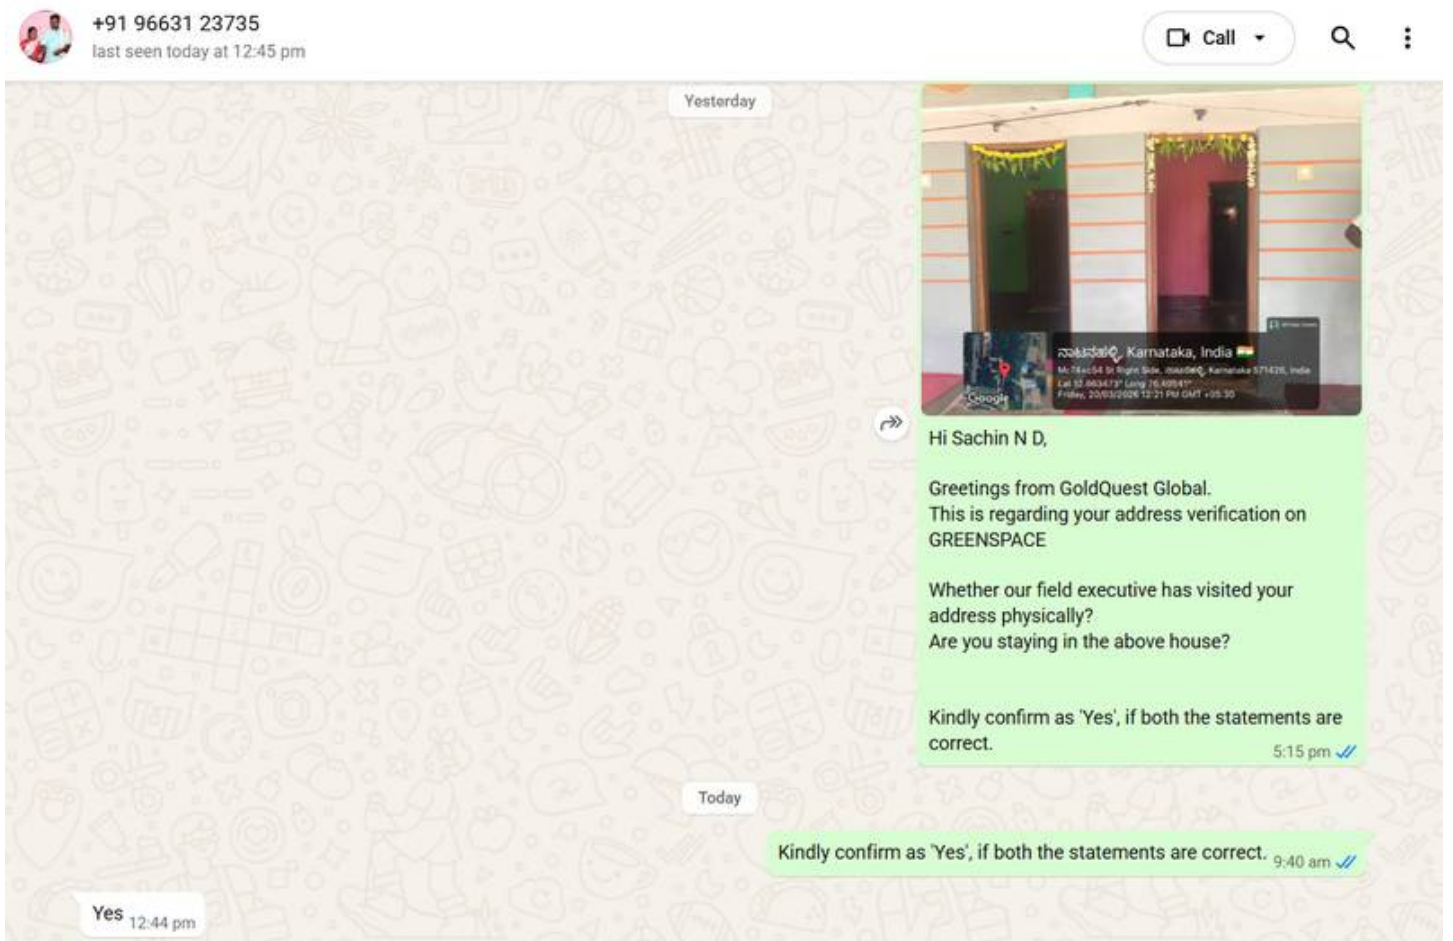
+91 96631 23735
last seen today at 12:45 pm

Call

Yesterday

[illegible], Karnataka, India
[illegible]
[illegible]
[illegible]
Google

Hi Sachin N D,

Greetings from GoldQuest Global.
This is regarding your address verification on GREENSPACE

Whether our field executive has visited your address physically?
Are you staying in the above house?

Kindly confirm as 'Yes', if both the statements are correct.
5:15 pm

Today

Kindly confirm as 'Yes', if both the statements are correct. 9:40 am

Yes 12:44 pm